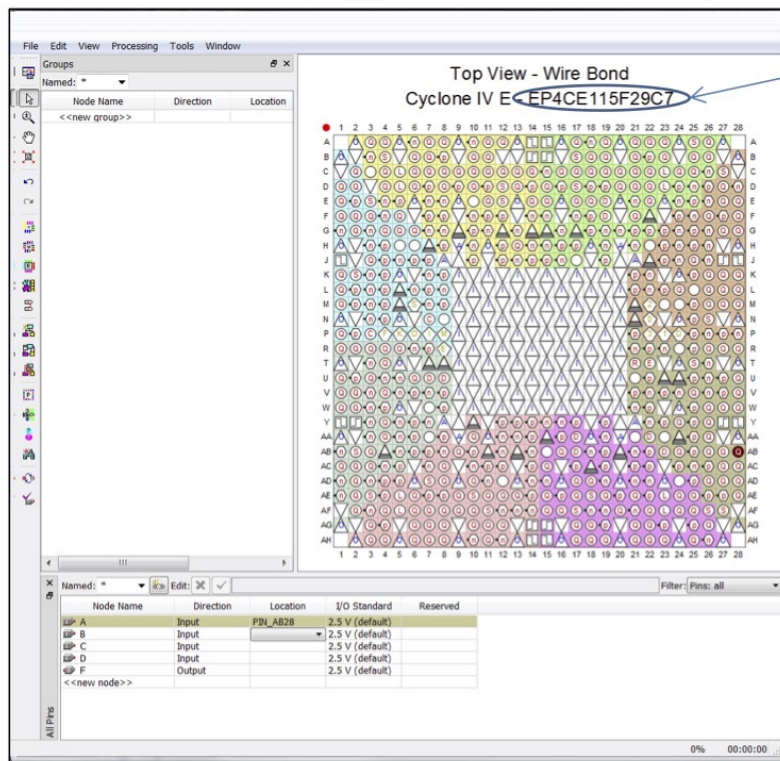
File Edit View Processing Tools Window

Groups

Named: *

| Node Name | Direction | Location |
|---|---|---|
| <<new group>> | | |

Top View - Wire Bond
Cyclone IV E - EP4CE115F29C7

1 2 3 4 5 6 7 8 9 10 11 12 13 14 15 16 17 18 19 20 21 22 23 24 25 26 27 28

A B C D E F G H J K L M N P R T U V W Y AA AB AC AD AE AF AG AH

1 2 3 4 5 6 7 8 9 10 11 12 13 14 15 16 17 18 19 20 21 22 23 24 25 26 27 28

Named: * Edit: Filter: Pins: all

| Node Name | Direction | Location | I/O Standard | Reserved |
|---|---|---|---|---|
| A | Input | PIN_AB28 | 2.5 V (default) | |
| B | Input | | 2.5 V (default) | |
| C | Input | | 2.5 V (default) | |
| D | Input | | 2.5 V (default) | |
| F | Output | | 2.5 V (default) | |
| <<new node>> | | | | |

All Pins

0% 00:00:00